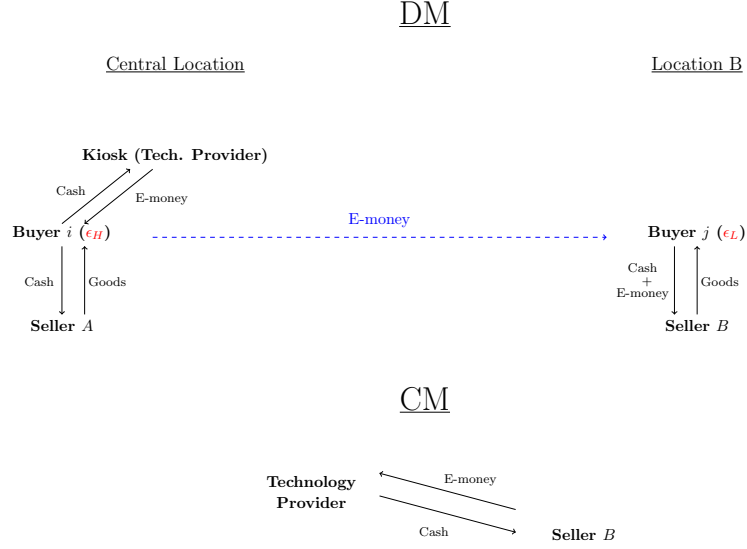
DM

Central Location

Location B

Kiosk (Tech. Provider)

Cash

E-money

Buyer $i$ ($\epsilon_H$)

E-money

Buyer $j$ ($\epsilon_L$)

Cash

Goods

Cash + E-money

Goods

Seller $A$

Seller $B$

CM

Technology Provider

E-money

Cash

Seller $B$